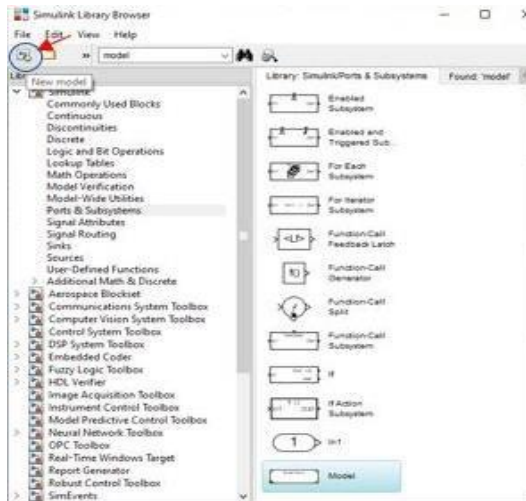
Simulink Library Browser

File Edit View Help

» model

New model

Simulink
Commonly Used Blocks
Continuous
Discontinuities
Discrete
Logic and Bit Operations
Lookup Tables
Math Operations
Model Verification
Model-Wide Utilities
Ports & Subsystems
Signal Attributes
Signal Routing
Sinks
Sources
User-Defined Functions
Additional Math & Discrete
Aerospace Blockset
Communications System Toolbox
Computer Vision System Toolbox
Control System Toolbox
DSP System Toolbox
Embedded Coder
Fuzzy Logic Toolbox
HDL Verifier
Image Acquisition Toolbox
Instrument Control Toolbox
Model Predictive Control Toolbox
Neural Network Toolbox
OPC Toolbox
Real-Time Windows Target
Report Generator
Robust Control Toolbox
SimEvents

Library: Simulink/Ports & Subsystems

Found: 'model'

Enabled Subsystem

Enabled and Triggered Sub...

For Each Subsystem

For Iterator Subsystem

Function-Call Feedback Latch

Function-Call Generator

Function-Call Split

Function-Call Subsystem

If

If Action Subsystem

In1

Model